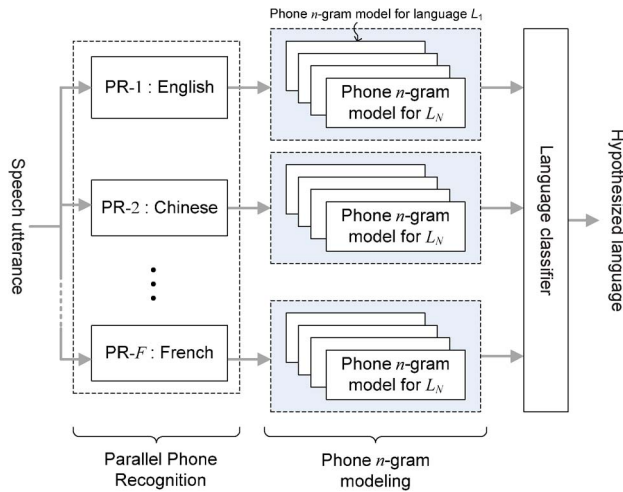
Speech utterance

Phone $n$-gram model for language $L_1$

PR-1 : English

PR-2 : Chinese

PR-$F$ : French

Phone $n$-gram model for $L_N$

Phone $n$-gram model for $L_N$

Phone $n$-gram model for $L_N$

Language classifier

Hypothesized language

Parallel Phone Recognition

Phone $n$-gram modeling